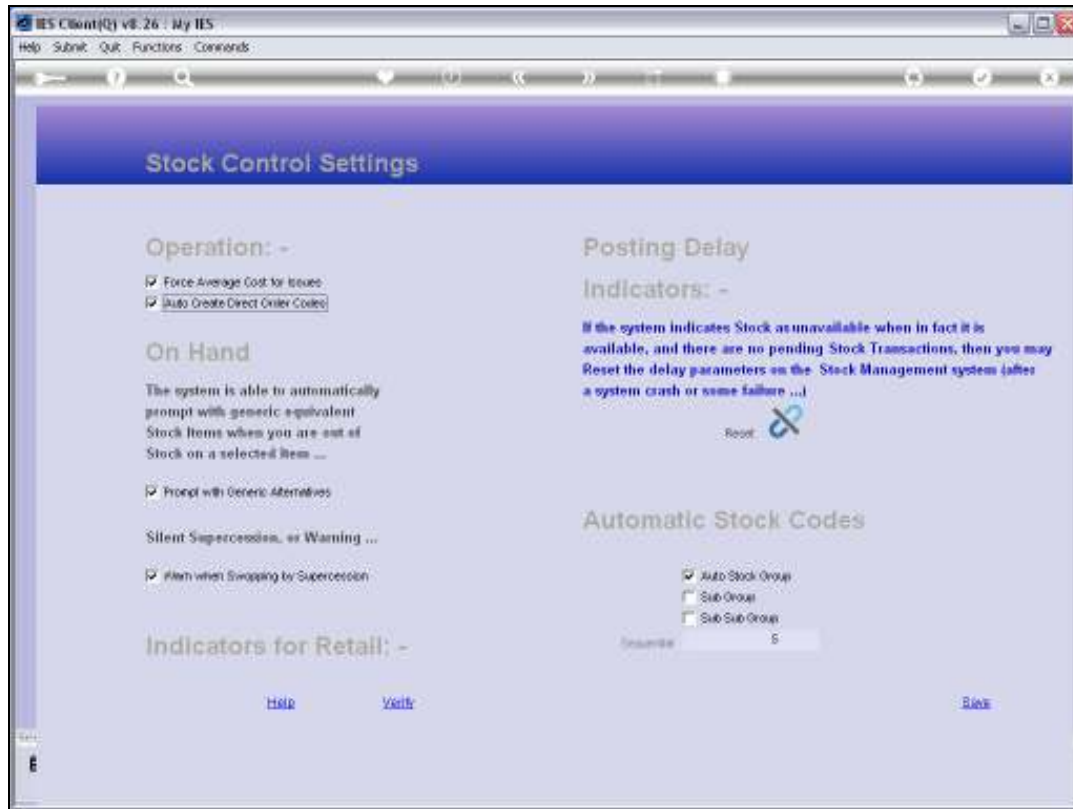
IES Client(Q) v8.26 : My IES

Help Submit Quit Functions Commands

Stock Control Settings

Operation: -

Force Average Cost for Issues

Auto Create Direct Order Codes

On Hand

The system is able to automatically prompt with generic equivalent Stock Items when you are out of Stock on a selected Item ...

Prompt with Generic Alternatives

Silent Supercession, or Warning ...

Warn when Swopping by Supercession

Indicators for Retail: -

Posting Delay

Indicators: -

If the system indicates Stock as unavailable when in fact it is available, and there are no pending Stock Transactions, then you may Reset the delay parameters on the Stock Management system (after a system crash or some failure ...)

Reset

Automatic Stock Codes

Auto Stock Group

Sub Group

Sub Sub Group

Sequential 5

Help

Verify

Save